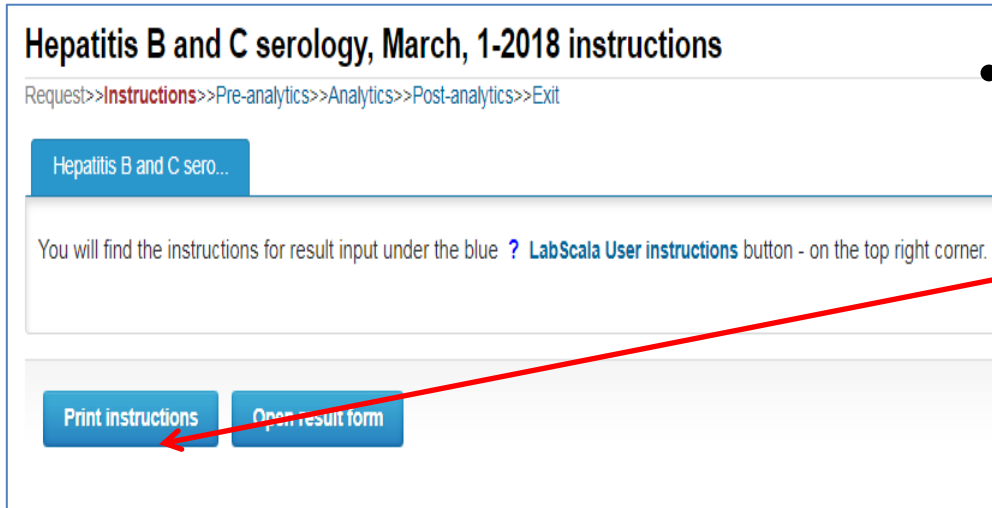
Hepatitis B and C serology, March, 1-2018 instructions

Request>>Instructions>>Pre-analytics>>Analytics>>Post-analytics>>Exit

Hepatitis B and C sero...

You will find the instructions for result input under the blue ? LabScala User instructions button - on the top right corner.

Print instructions

Open result form